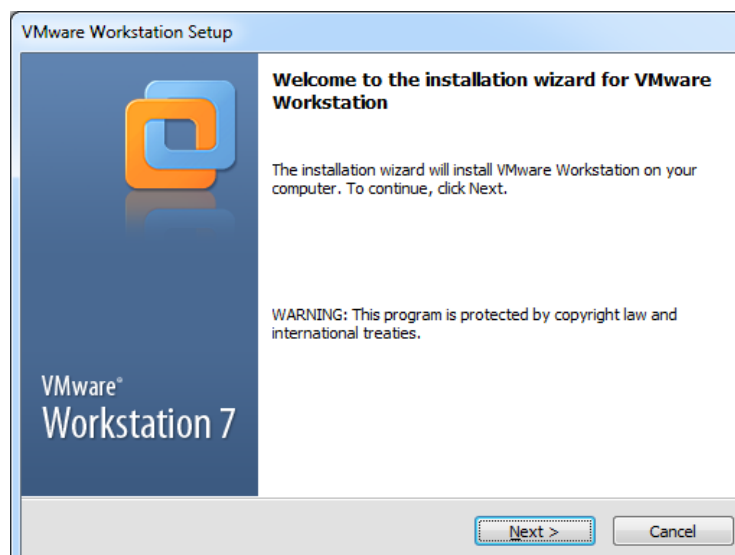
VMware Workstation Setup

Welcome to the installation wizard for VMware Workstation

The installation wizard will install VMware Workstation on your computer. To continue, click Next.

WARNING: This program is protected by copyright law and international treaties.

VMware®
Workstation 7

Next >

Cancel